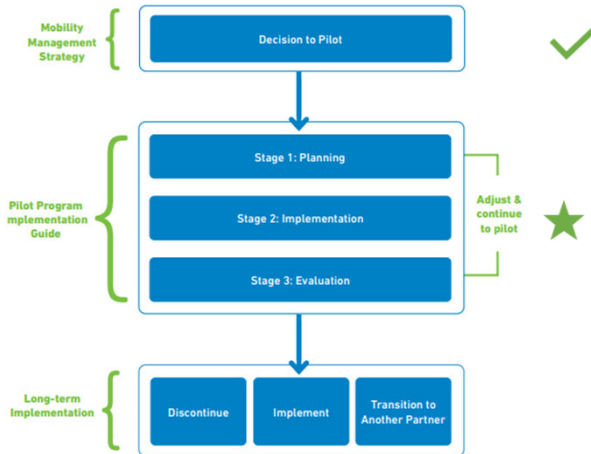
Mobility Management Strategy

Decision to Pilot

Pilot Program mplementation Guide

Stage 1: Planning

Stage 2: Implementation

Stage 3: Evaluation

Adjust & continue to pilot

Long-term Implementation

Discontinue

Implement

Transition to Another Partner